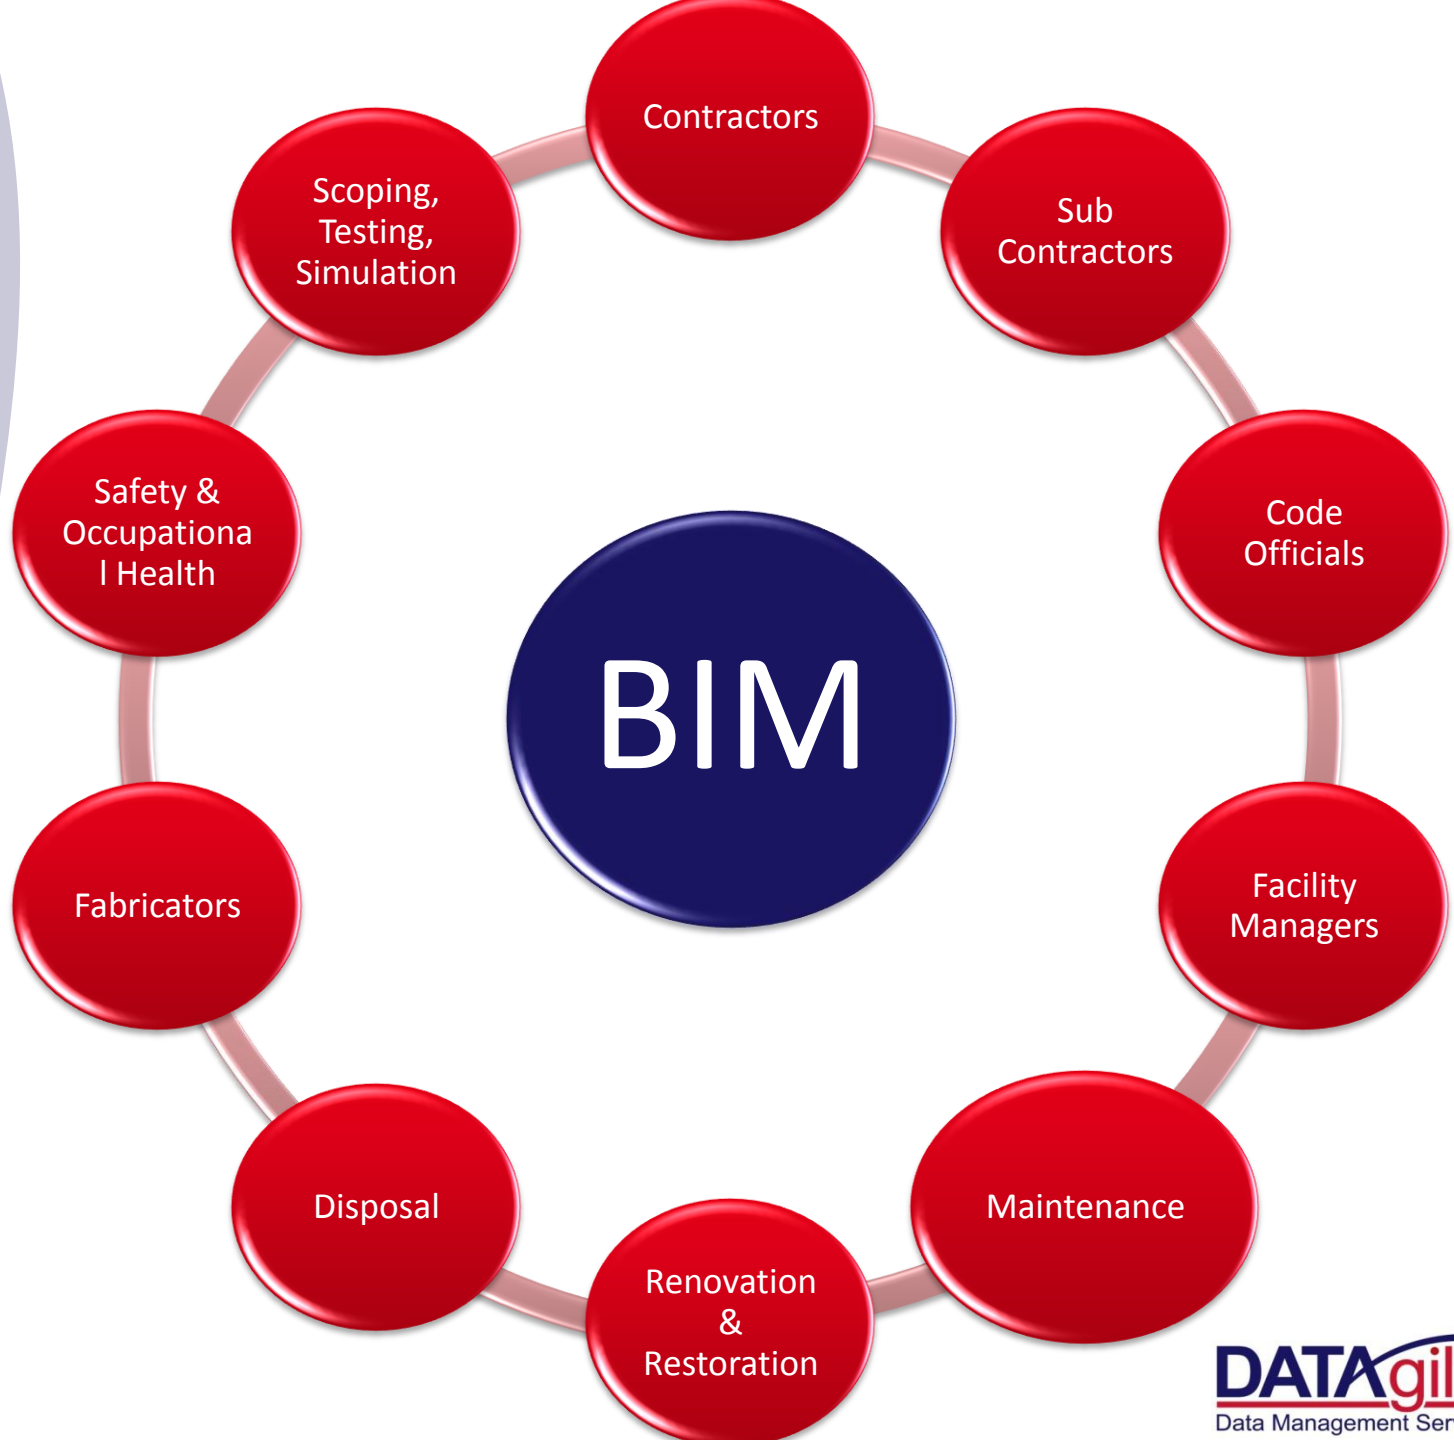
Contractors

Sub Contractors

Code Officials

Facility Managers

Maintenance

Renovation & Restoration

Disposal

Fabricators

Safety & Occupational Health

Scoping, Testing, Simulation

BIM

DATAgil

Data Management Ser